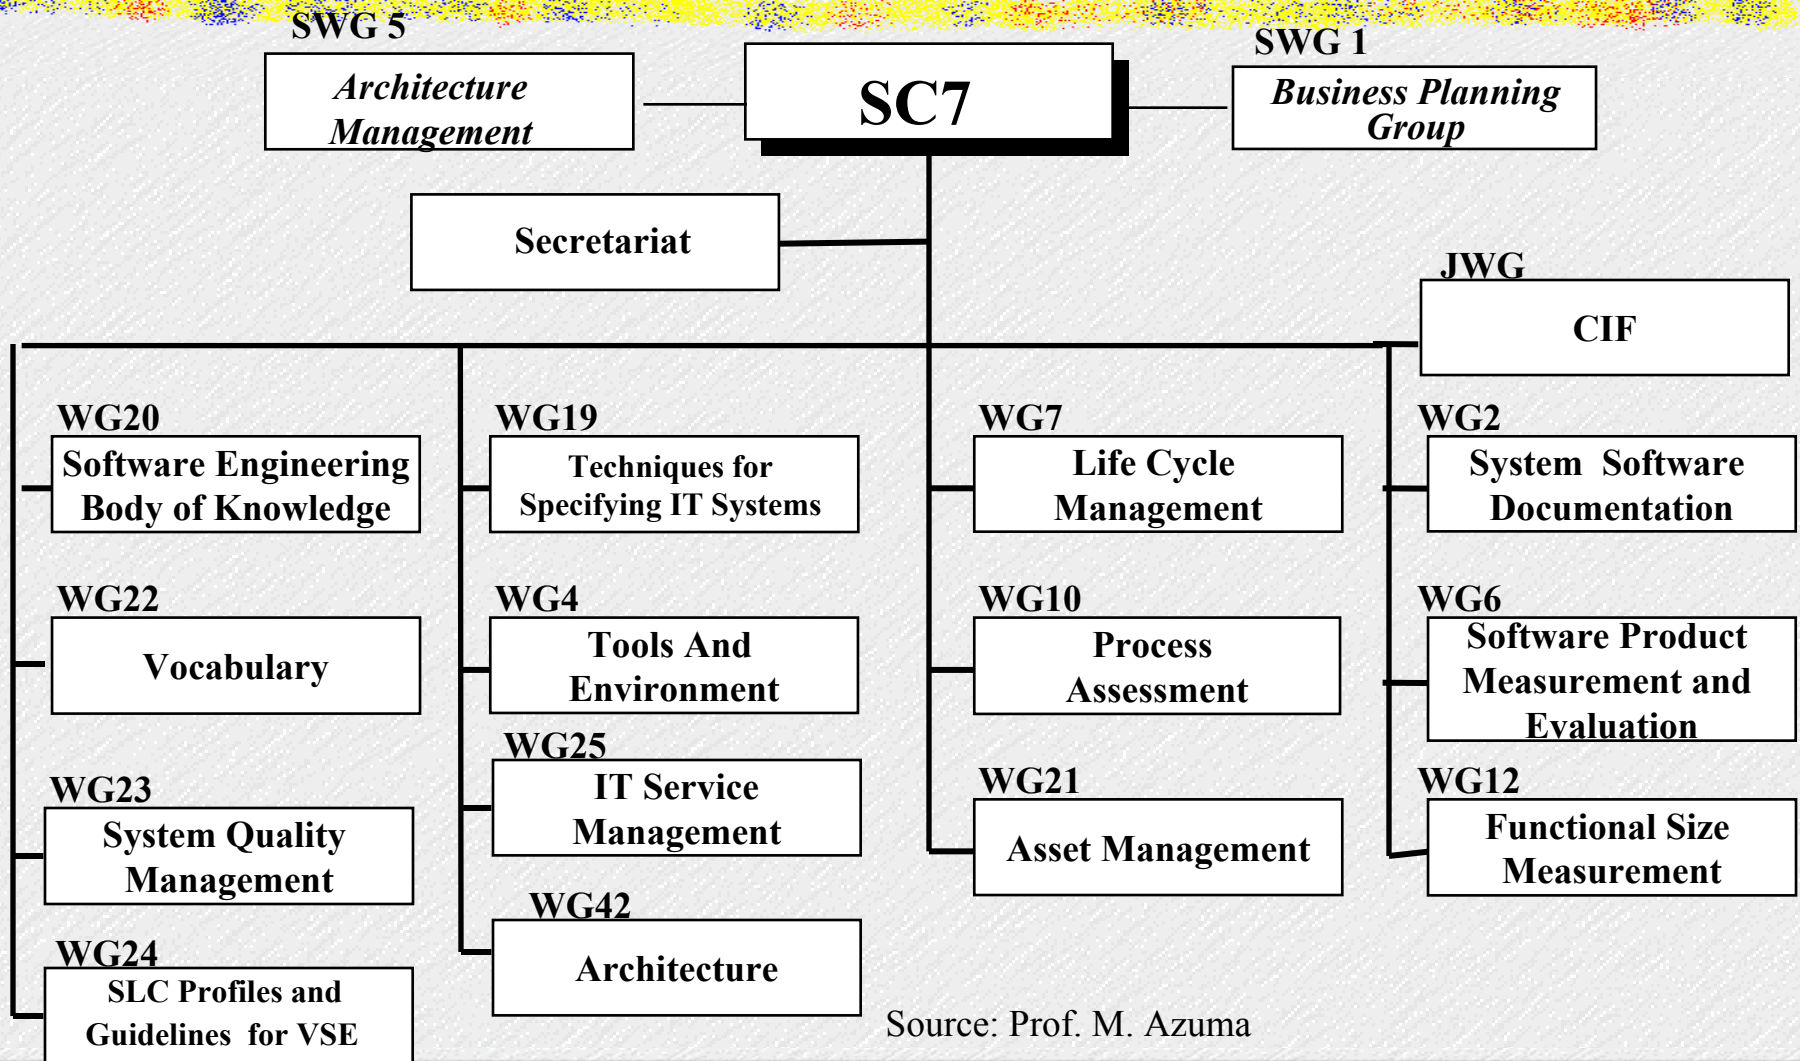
SWG 5
Architecture Management

SC7

SWG 1
Business Planning Group

Secretariat

JWG
CIF

WG20
Software Engineering Body of Knowledge

WG22
Vocabulary

WG23
System Quality Management

WG24
SLC Profiles and Guidelines for VSE

WG19
Techniques for Specifying IT Systems

WG4
Tools And Environment

WG25
IT Service Management

WG42
Architecture

WG7
Life Cycle Management

WG10
Process Assessment

WG21
Asset Management

WG2
System Software Documentation

WG6
Software Product Measurement and Evaluation

WG12
Functional Size Measurement

Source: Prof. M. Azuma